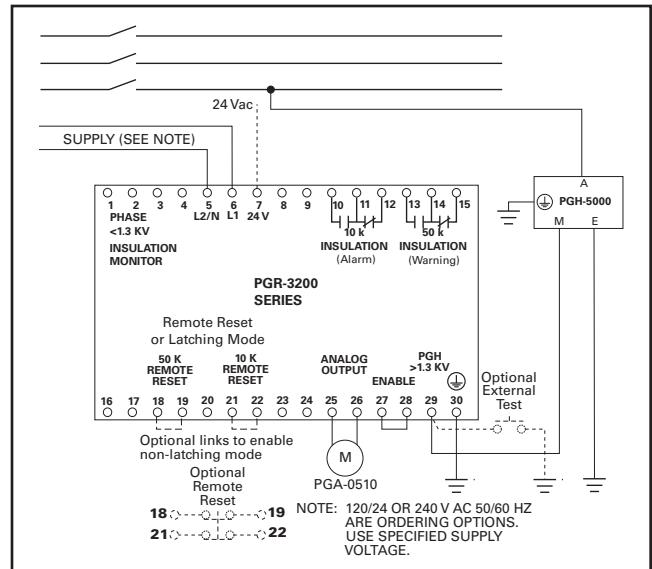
24 Vac

SUPPLY (SEE NOTE)

1 2 3 4 5 6 7 8 9

L2/N L1 24 V

PHASE <1.3 KV

INSULATION MONITOR

10 11 12 13 14 15

10 k INSULATION (Alarm)

50 k INSULATION (Warning)

A

PGH-5000

M E

PGR-3200 SERIES

Remote Reset or Latching Mode

50 K REMOTE RESET

10 K REMOTE RESET

ANALOG OUTPUT

ENABLE

PGH >1.3 KV

Optional External Test

16 17 18 19 20 21 22 23 24 25 26 27 28 29 30

Optional links to enable non-latching mode

M

PGA-0510

Optional Remote Reset

18 19

21 22

NOTE: 120/24 OR 240 V AC 50/60 HZ ARE ORDERING OPTIONS. USE SPECIFIED SUPPLY VOLTAGE.